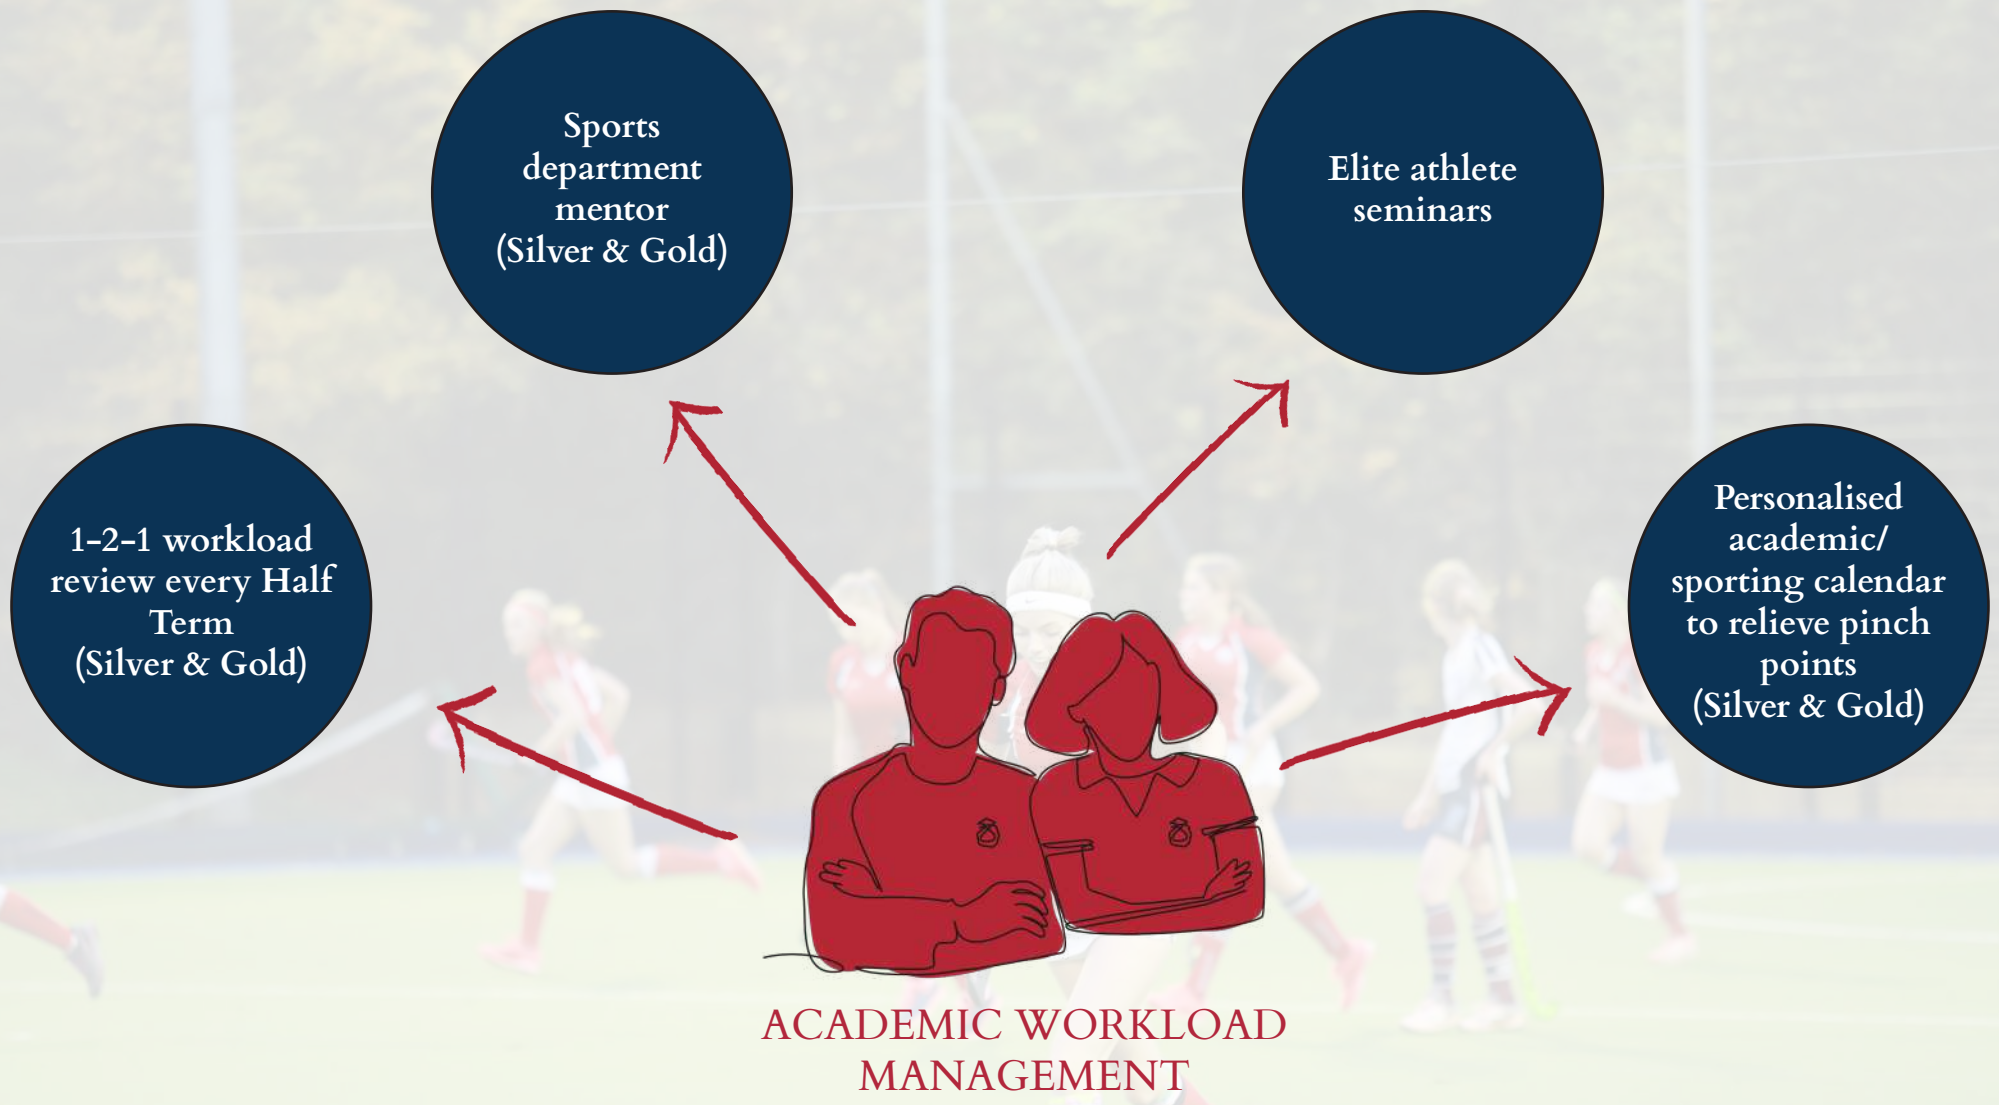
Sports department mentor (Silver & Gold)

Elite athlete seminars

1-2-1 workload review every Half Term (Silver & Gold)

Personalised academic/ sporting calendar to relieve pinch points (Silver & Gold)

ACADEMIC WORKLOAD MANAGEMENT